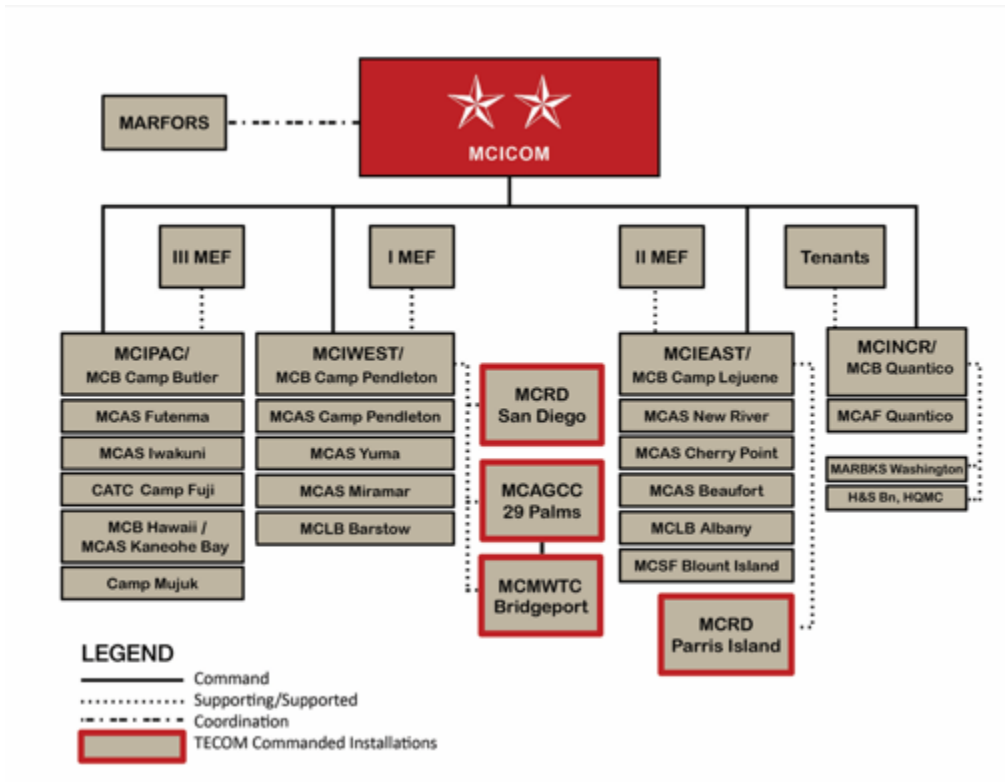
MARFORS

MCICOM

III MEF

I MEF

II MEF

Tenants

MCIPAC/
MCB Camp Butler

MCAS Futenma

MCAS Iwakuni

CATC Camp Fuji

MCB Hawaii /
MCAS Kaneohe Bay

Camp Mujuk

MCIWEST/
MCB Camp Pendleton

MCAS Camp Pendleton

MCAS Yuma

MCAS Miramar

MCLB Barstow

MCRD
San Diego

MCAGCC
29 Palms

MCMWTC
Bridgeport

MCIEAST/
MCB Camp Lejuene

MCAS New River

MCAS Cherry Point

MCAS Beaufort

MCLB Albany

MCSF Blount Island

MCRD
Parris Island

MCINCR/
MCB Quantico

MCAF Quantico

MARBKS Washington

H&S Bn, HQMC

LEGEND
Command
Supporting/Supported
Coordination
TECOM Commanded Installations